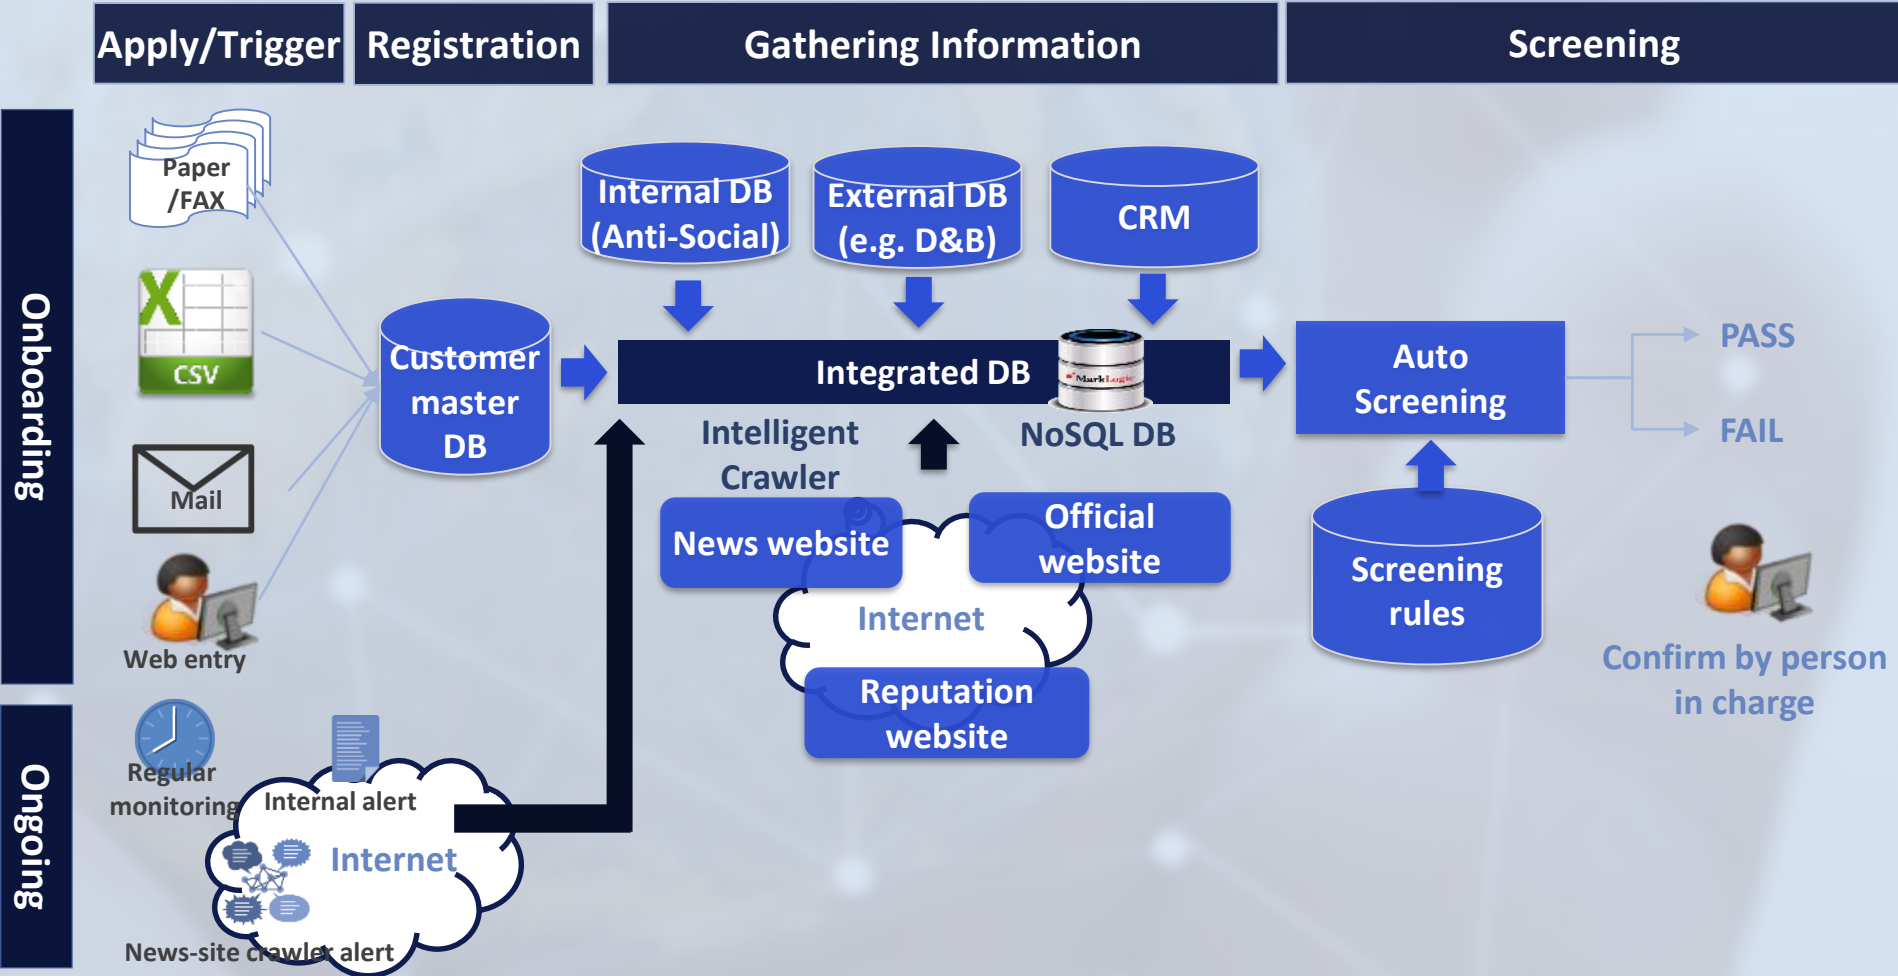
Apply/Trigger

Registration

Gathering Information

Screening

Onboarding

Ongoing

Paper /FAX

CSV

Mail

Web entry

Customer master DB

Internal DB (Anti-Social)

External DB (e.g. D&B)

CRM

Integrated DB

MarkLogic

NoSQL DB

Intelligent Crawler

News website

Official website

Internet

Reputation website

Auto Screening

Screening rules

PASS

FAIL

Confirm by person in charge

Regular monitoring

Internal alert

Internet

News-site crawler alert